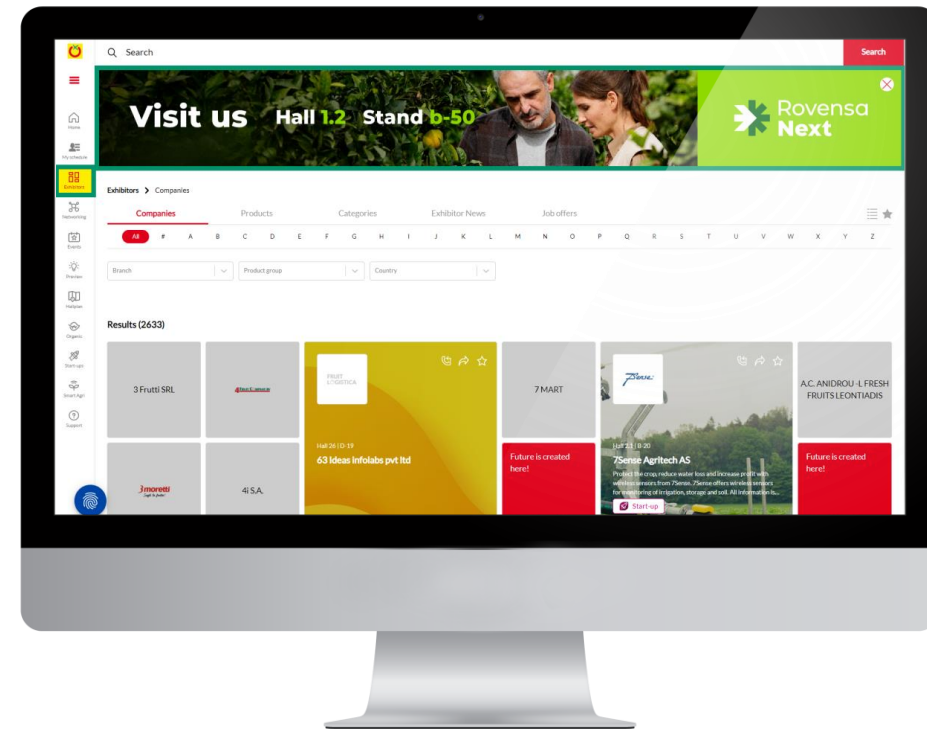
Search

Search

Visit us Hall 1.2 Stand b-50

Rovensa Next

Home
My schedule
Exhibitors
Networking
Events
Preview
Hallplan
Organic
Start-ups
Smart Agri
Support

Exhibitors > Companies

Companies
Products
Categories
Exhibitor News
Job offers

All # A B C D E F G H I J K L M N O P Q R S T U V W X Y Z

Branch
Product group
Country

Results (2633)

3 Frutti SRL

FRUIT LOGISTICA

Hall 26 | D-19
63 Ideas Infolabs pvt ltd

7 MART

7Sense

Hall 23 | B-20
7Sense Agritech AS
Protect the crop, reduce water loss and increase profit with wireless sensors from 7Sense. 7Sense offers wireless sensors for monitoring of irrigation, storage and soil. All information is...
Start-up

A.C. ANIDROU -L FRESH FRUITS LEONTIADIS

Future is created here!

Future is created here!

j.moretti

4i S.A.